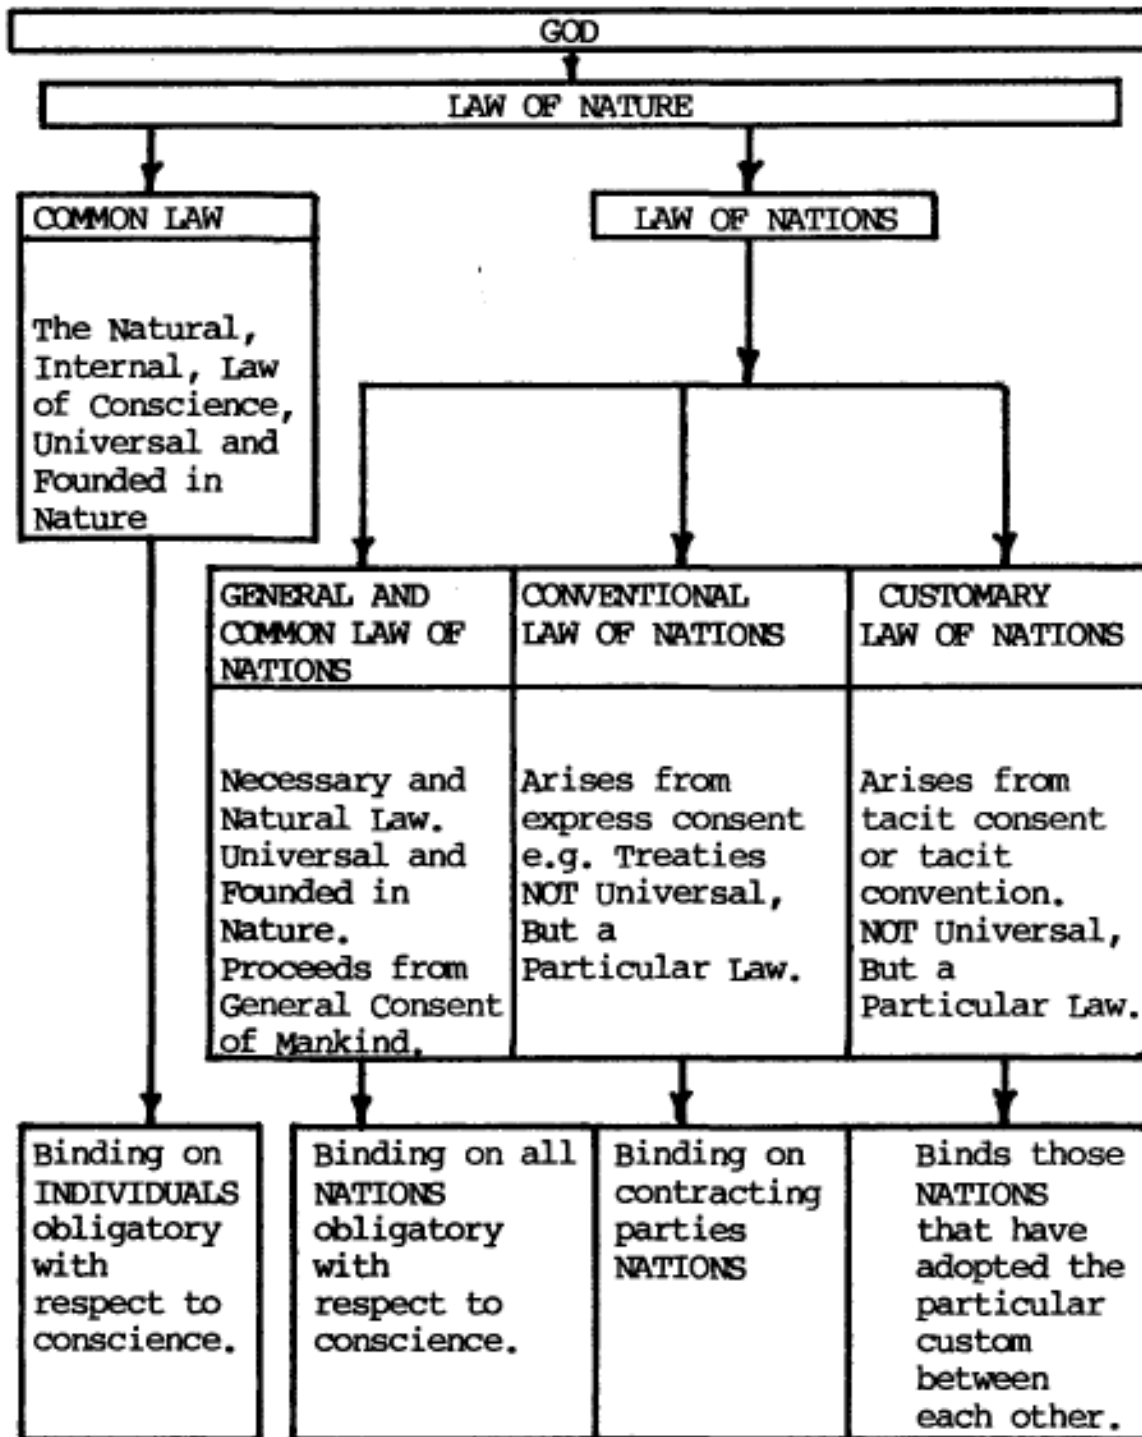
GOD

LAW OF NATURE

COMMON LAW

The Natural, Internal, Law of Conscience, Universal and Founded in Nature

LAW OF NATIONS

GENERAL AND COMMON LAW OF NATIONS

Necessary and Natural Law. Universal and Founded in Nature. Proceeds from General Consent of Mankind.

CONVENTIONAL LAW OF NATIONS

Arises from express consent e.g. Treaties NOT Universal, But a Particular Law.

CUSTOMARY LAW OF NATIONS

Arises from tacit consent or tacit convention. NOT Universal, But a Particular Law.

Binding on INDIVIDUALS obligatory with respect to conscience.

Binding on all NATIONS obligatory with respect to conscience.

Binding on contracting parties NATIONS

Binds those NATIONS that have adopted the particular custom between each other.